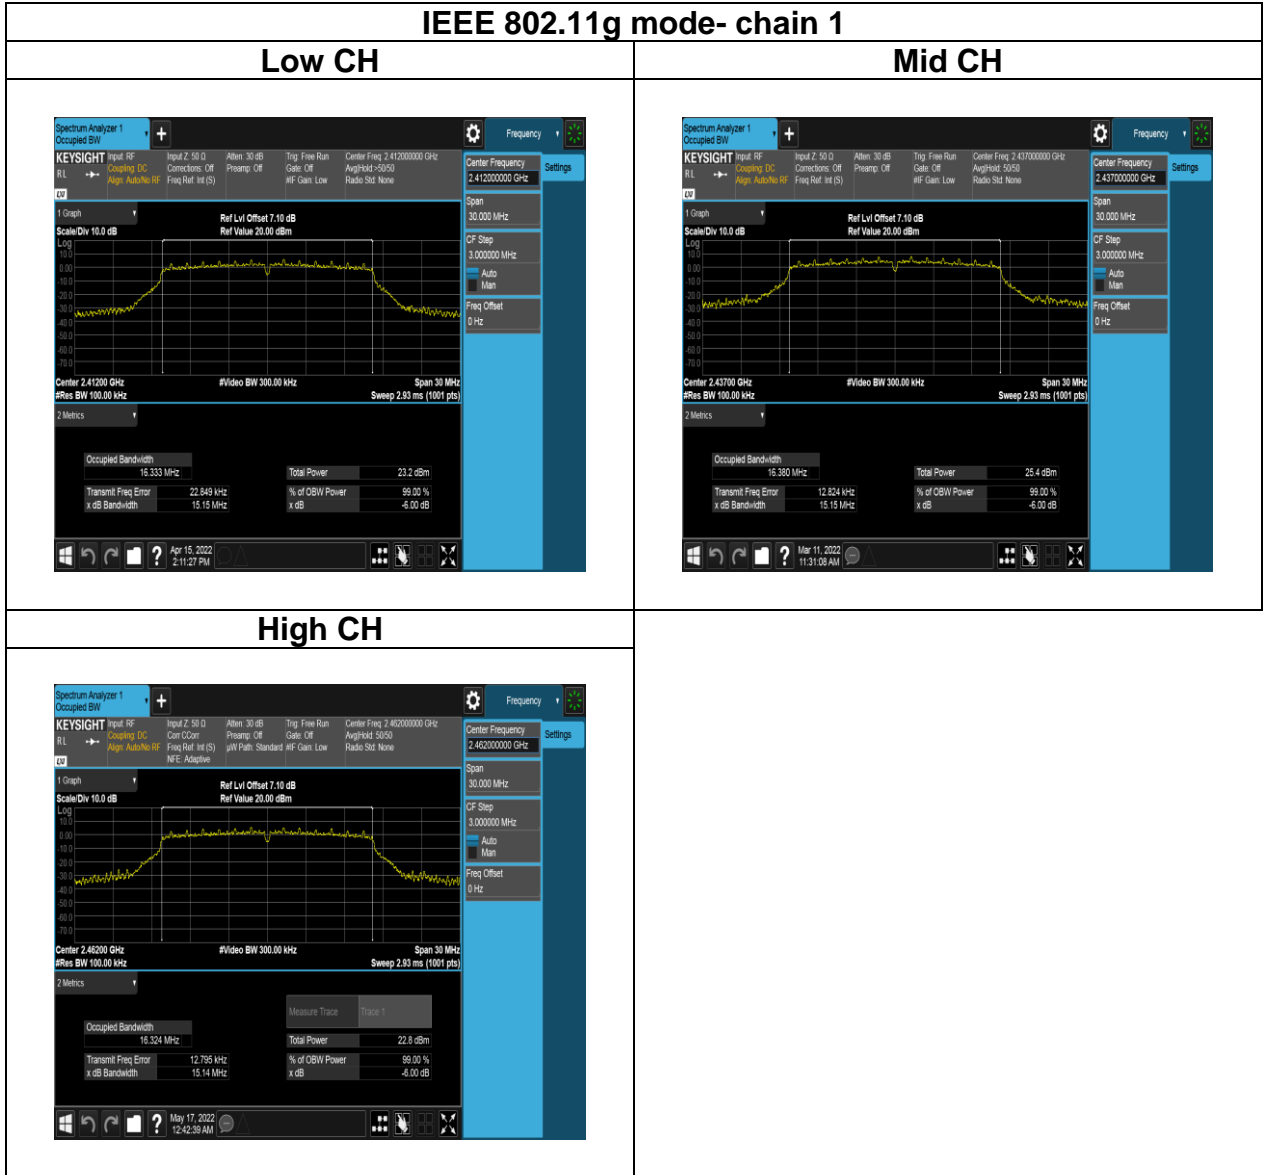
IEEE 802.11g mode- chain 1

| Low CH | Mid CH |
|---|---|
| Spectrum Analyzer 1 Occupied BW + Frequency KEYSIGHT Input: RF Coupling: DC Align: Auto/No RF Input Z: 50 Ω Corrections: Off Freq Ref: Int (S) Atten: 30 dB Preamp: Off Trig: Free Run Gate: Off #IF Gain: Low Center Freq: 2.412000000 GHz Avg\|Hold:>50/50 Radio Std: None Center Frequency 2.412000000 GHz Settings Span 30.000 MHz CF Step 3.000000 MHz Auto Man Freq Offset 0 Hz 1 Graph Ref Lvl Offset 7.10 dB Ref Value 20.00 dBm Scale/Div 10.0 dB Log 10.0 0.00 -10.0 -20.0 -30.0 -40.0 -50.0 -60.0 -70.0 Center 2.41200 GHz #Res BW 100.00 kHz #Video BW 300.00 kHz Span 30 MHz Sweep 2.93 ms (1001 pts) 2 Metrics Occupied Bandwidth 16.333 MHz Total Power 23.2 dBm Transmit Freq Error 22.849 kHz x dB Bandwidth 15.15 MHz % of OBW Power 99.00 % x dB -6.00 dB Apr 15, 2022 2:11:27 PM | Spectrum Analyzer 1 Occupied BW + Frequency KEYSIGHT Input: RF Coupling: DC Align: Auto/No RF Input Z: 50 Ω Corrections: Off Freq Ref: Int (S) Atten: 30 dB Preamp: Off Trig: Free Run Gate: Off #IF Gain: Low Center Freq: 2.437000000 GHz Avg\|Hold: 50/50 Radio Std: None Center Frequency 2.437000000 GHz Settings Span 30.000 MHz CF Step 3.000000 MHz Auto Man Freq Offset 0 Hz 1 Graph Ref Lvl Offset 7.10 dB Ref Value 20.00 dBm Scale/Div 10.0 dB Log 10.0 0.00 -10.0 -20.0 -30.0 -40.0 -50.0 -60.0 -70.0 Center 2.43700 GHz #Res BW 100.00 kHz #Video BW 300.00 kHz Span 30 MHz Sweep 2.93 ms (1001 pts) 2 Metrics Occupied Bandwidth 16.380 MHz Total Power 25.4 dBm Transmit Freq Error 12.824 kHz x dB Bandwidth 15.15 MHz % of OBW Power 99.00 % x dB -6.00 dB Mar 11, 2022 11:31:08 AM |
| High CH | |
| Spectrum Analyzer 1 Occupied BW + Frequency KEYSIGHT Input: RF Coupling: DC Align: Auto/No RF Input Z: 50 Ω Corr CCorr Freq Ref: Int (S) NFE: Adaptive Atten: 30 dB Preamp: Off µW Path: Standard Trig: Free Run Gate: Off #IF Gain: Low Center Freq: 2.462000000 GHz Avg\|Hold: 50/50 Radio Std: None Center Frequency 2.462000000 GHz Settings Span 30.000 MHz CF Step 3.000000 MHz Auto Man Freq Offset 0 Hz 1 Graph Ref Lvl Offset 7.10 dB Ref Value 20.00 dBm Scale/Div 10.0 dB Log 10.0 0.00 -10.0 -20.0 -30.0 -40.0 -50.0 -60.0 -70.0 Center 2.46200 GHz #Res BW 100.00 kHz #Video BW 300.00 kHz Span 30 MHz Sweep 2.93 ms (1001 pts) 2 Metrics Measure Trace Trace 1 Occupied Bandwidth 16.324 MHz Total Power 22.8 dBm Transmit Freq Error 12.795 kHz x dB Bandwidth 15.14 MHz % of OBW Power 99.00 % x dB -6.00 dB May 17, 2022 12:42:39 AM | |